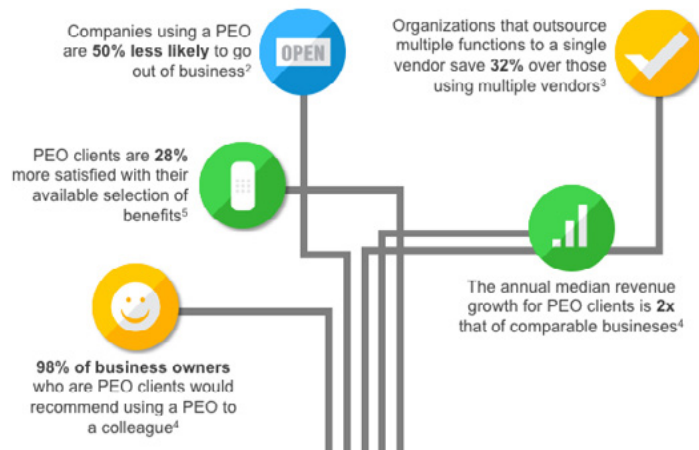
Companies using a PEO are **50% less likely** to go out of business$^2$

OPEN

Organizations that outsource multiple functions to a single vendor save **32%** over those using multiple vendors$^3$

PEO clients are **28%** more satisfied with their available selection of benefits$^5$

The annual median revenue growth for PEO clients is **2x** that of comparable businesses$^4$

**98% of business owners** who are PEO clients would recommend using a PEO to a colleague$^4$